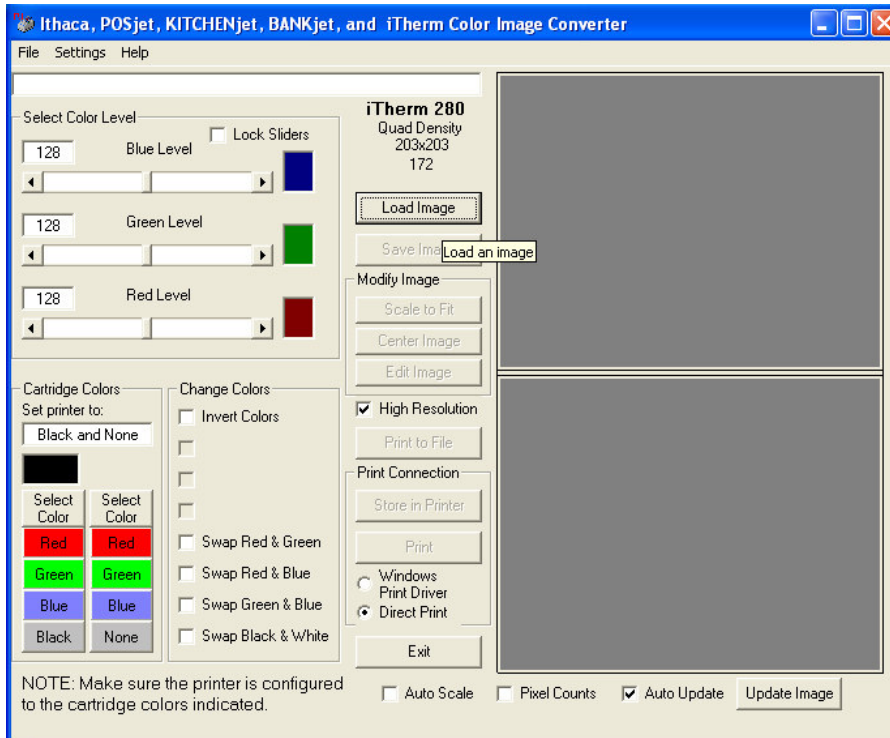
Ithaca, POSjet, KITCHENjet, BANKjet, and iTherm Color Image Converter

File Settings Help

Select Color Level
Lock Sliders
128 Blue Level
128 Green Level
128 Red Level

iTherm 280
Quad Density
203x203
172

Load Image
Save Ima
Load an image
Modify Image
Scale to Fit
Center Image
Edit Image
High Resolution
Print to File
Print Connection
Store in Printer
Print
Windows Print Driver
Direct Print
Exit

Cartridge Colors
Set printer to:
Black and None
Select Color
Select Color
Red
Red
Green
Green
Blue
Blue
Black
None

Change Colors
Invert Colors
Swap Red & Green
Swap Red & Blue
Swap Green & Blue
Swap Black & White

NOTE: Make sure the printer is configured to the cartridge colors indicated.

Auto Scale
Pixel Counts
Auto Update
Update Image